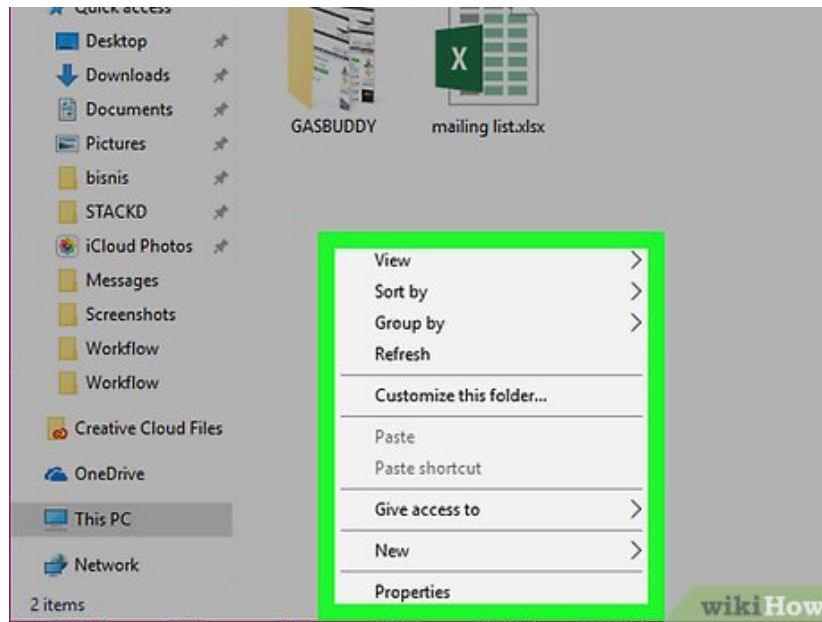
Quick access
Desktop
Downloads
Documents
Pictures
bisnis
STACKD
iCloud Photos
Messages
Screenshots
Workflow
Workflow
Creative Cloud Files
OneDrive
This PC
Network
2 items

GASBUDDY
X
mailing list.xlsx

View
Sort by
Group by
Refresh
Customize this folder...
Paste
Paste shortcut
Give access to
New
Properties

wikiHow